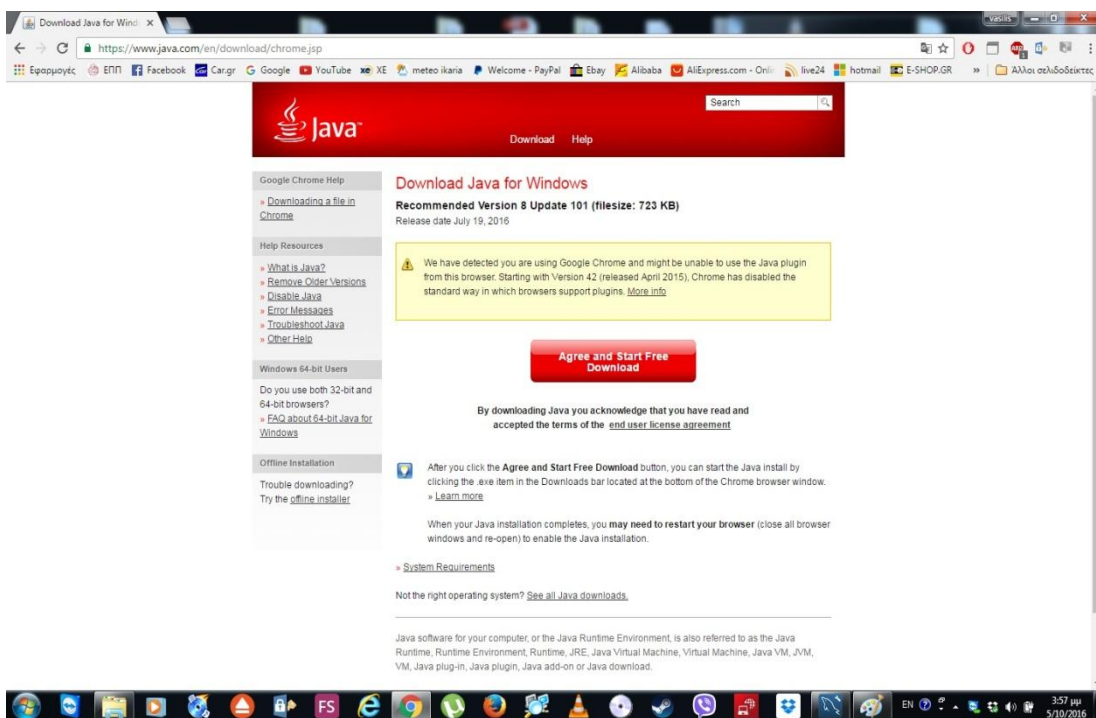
Download Java for Wind ×

vasilis

https://www.java.com/en/download/chrome.jsp

Εφαρμογές ΕΠΠ Facebook Car.gr Google YouTube XE meteo ikaria Welcome - PayPal Ebay Alibaba AliExpress.com - Onli live24 hotmail E-SHOP.GR » Άλλοι σελιδοδείκτες

Java

Search

Download Help

Google Chrome Help

» Downloading a file in Chrome

Help Resources

» What is Java?
» Remove Older Versions
» Disable Java
» Error Messages
» Troubleshoot Java
» Other Help

Windows 64-bit Users

Do you use both 32-bit and 64-bit browsers?
» FAQ about 64-bit Java for Windows

Offline Installation

Trouble downloading?
Try the offline installer

Download Java for Windows

Recommended Version 8 Update 101 (filesize: 723 KB)
Release date July 19, 2016

We have detected you are using Google Chrome and might be unable to use the Java plugin from this browser. Starting with Version 42 (released April 2015), Chrome has disabled the standard way in which browsers support plugins. More info

Agree and Start Free Download

By downloading Java you acknowledge that you have read and accepted the terms of the end user license agreement

After you click the Agree and Start Free Download button, you can start the Java install by clicking the .exe item in the Downloads bar located at the bottom of the Chrome browser window.
» Learn more

When your Java installation completes, you may need to restart your browser (close all browser windows and re-open) to enable the Java installation.

» System Requirements

Not the right operating system? See all Java downloads.

Java software for your computer, or the Java Runtime Environment, is also referred to as the Java Runtime, Runtime Environment, Runtime, JRE, Java Virtual Machine, Virtual Machine, Java VM, JVM, VM, Java plug-in, Java plugin, Java add-on or Java download.

FS

EN 3:57 μμ 5/10/2016